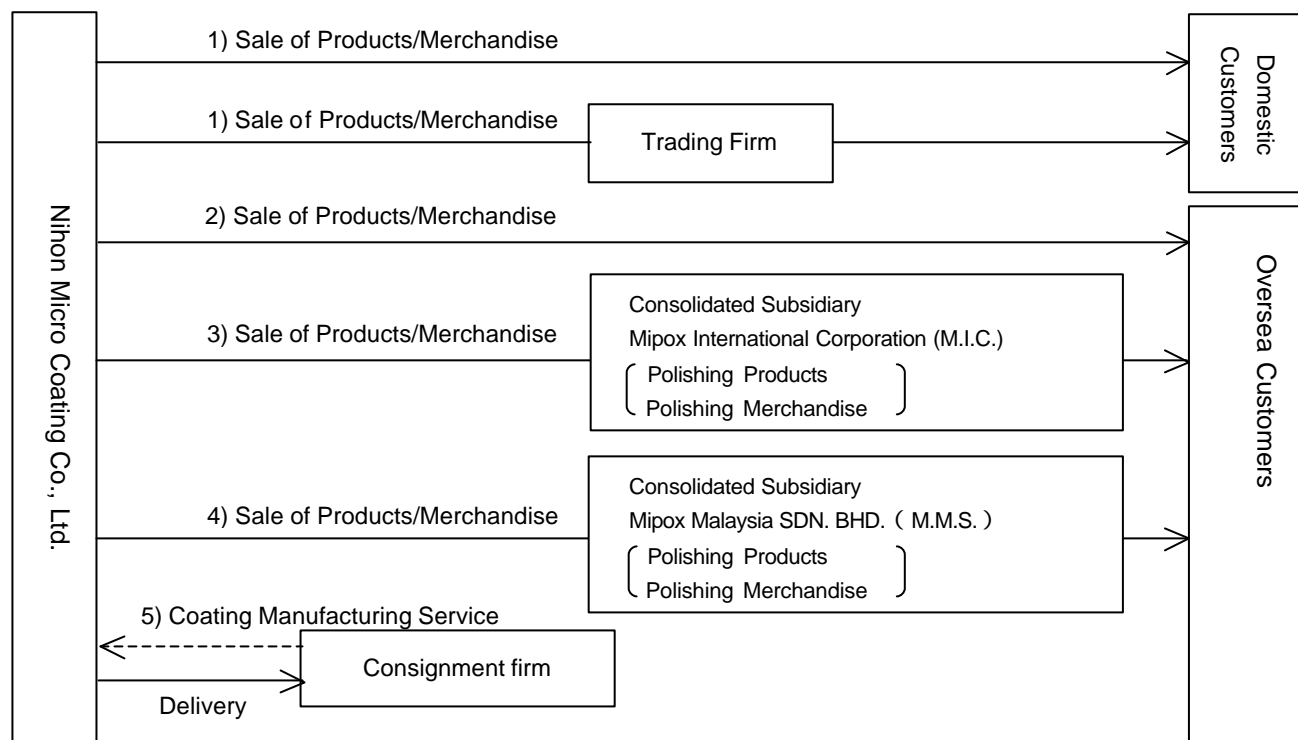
Nihon Micro Coating Co., Ltd.

1) Sale of Products/Merchandise

Domestic Customers

1) Sale of Products/Merchandise

Trading Firm

2) Sale of Products/Merchandise

Oversea Customers

3) Sale of Products/Merchandise

Consolidated Subsidiary
Mipox International Corporation (M.I.C.)
Polishing Products
Polishing Merchandise

4) Sale of Products/Merchandise

Consolidated Subsidiary
Mipox Malaysia SDN. BHD.（M.M.S.）
Polishing Products
Polishing Merchandise

5) Coating Manufacturing Service

Consignment firm

Delivery